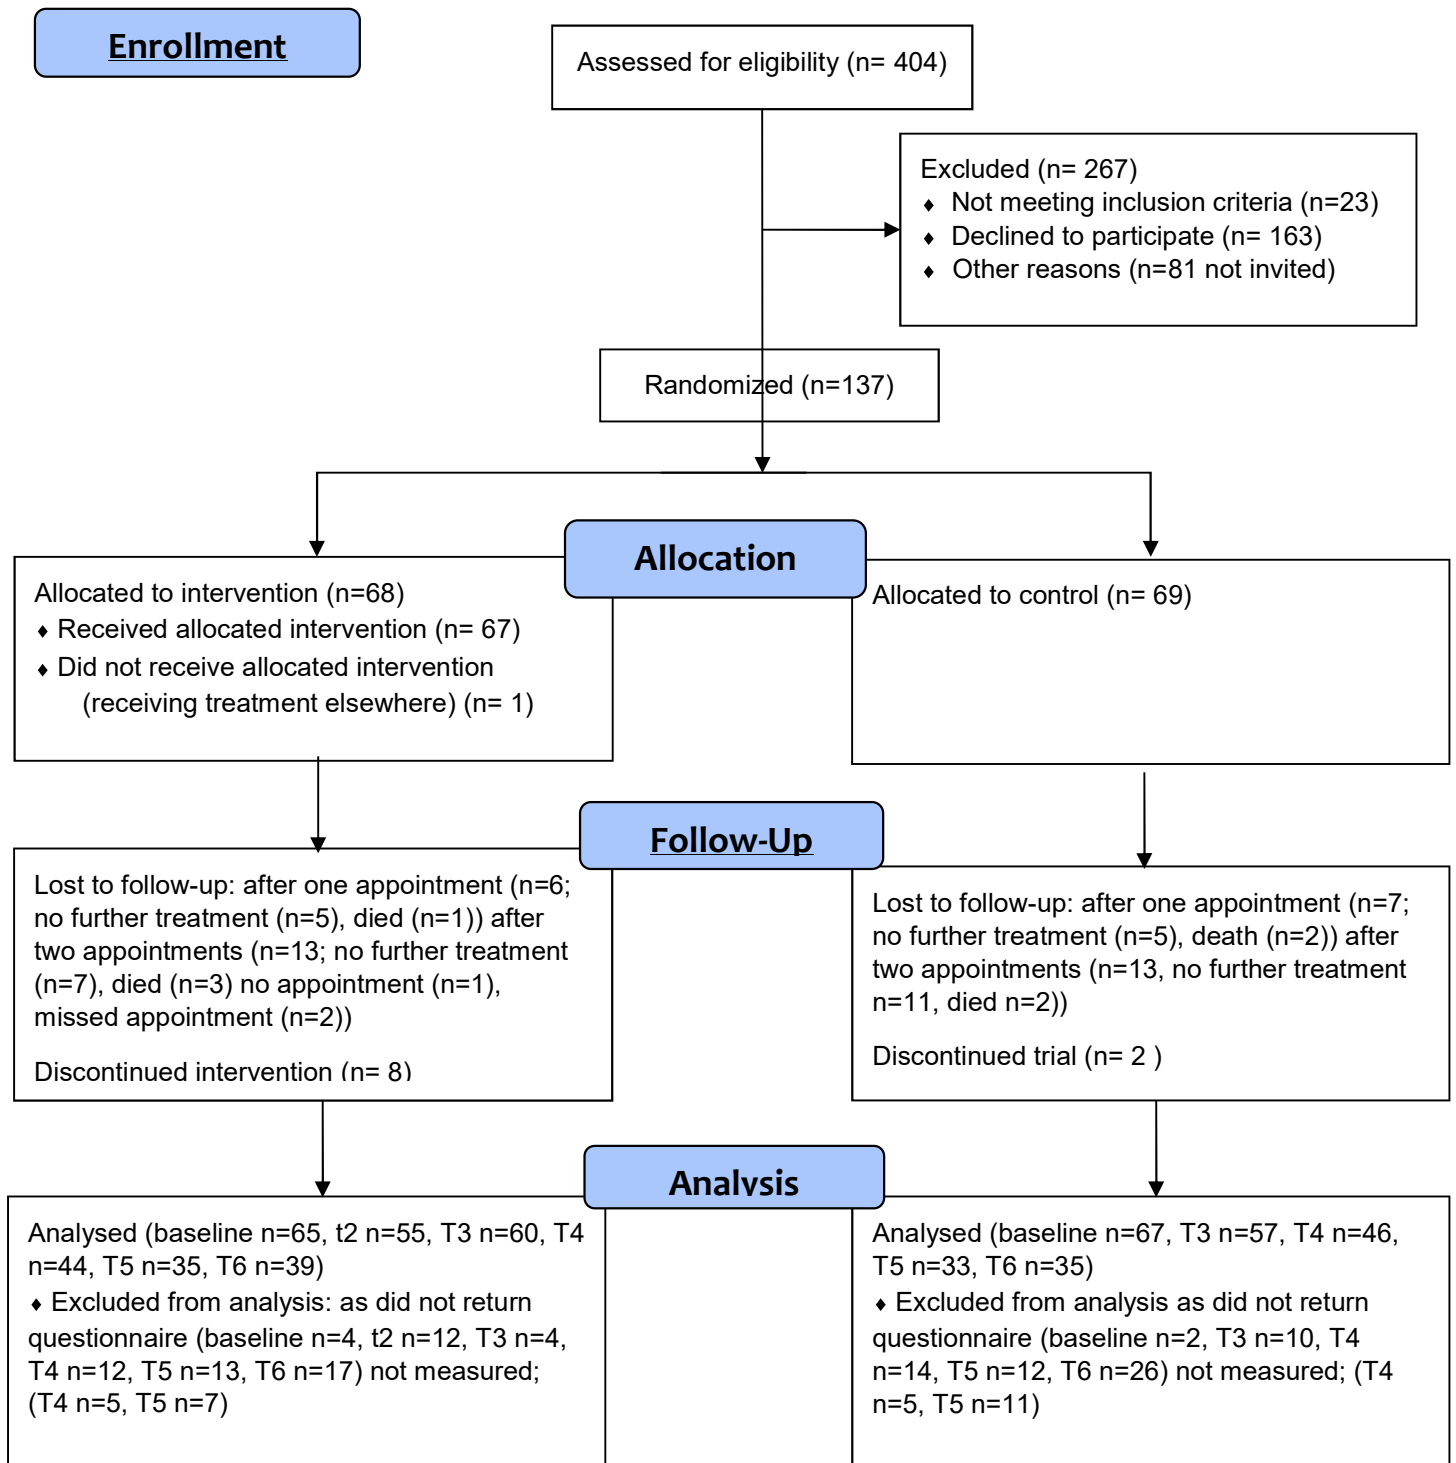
Enrollment

Assessed for eligibility (n= 404)

Excluded (n= 267)
♦ Not meeting inclusion criteria (n=23)
♦ Declined to participate (n= 163)
♦ Other reasons (n=81 not invited)

Randomized (n=137)

Allocation

Allocated to intervention (n=68)
♦ Received allocated intervention (n= 67)
♦ Did not receive allocated intervention (receiving treatment elsewhere) (n= 1)

Allocated to control (n= 69)

Follow-Up

Lost to follow-up: after one appointment (n=6; no further treatment (n=5), died (n=1)) after two appointments (n=13; no further treatment (n=7), died (n=3) no appointment (n=1), missed appointment (n=2))

Discontinued intervention (n= 8)

Lost to follow-up: after one appointment (n=7; no further treatment (n=5), death (n=2)) after two appointments (n=13, no further treatment n=11, died n=2))

Discontinued trial (n= 2 )

Analysis

Analysed (baseline n=65, t2 n=55, T3 n=60, T4 n=44, T5 n=35, T6 n=39)
♦ Excluded from analysis: as did not return questionnaire (baseline n=4, t2 n=12, T3 n=4, T4 n=12, T5 n=13, T6 n=17) not measured; (T4 n=5, T5 n=7)

Analysed (baseline n=67, T3 n=57, T4 n=46, T5 n=33, T6 n=35)
♦ Excluded from analysis as did not return questionnaire (baseline n=2, T3 n=10, T4 n=14, T5 n=12, T6 n=26) not measured; (T4 n=5, T5 n=11)